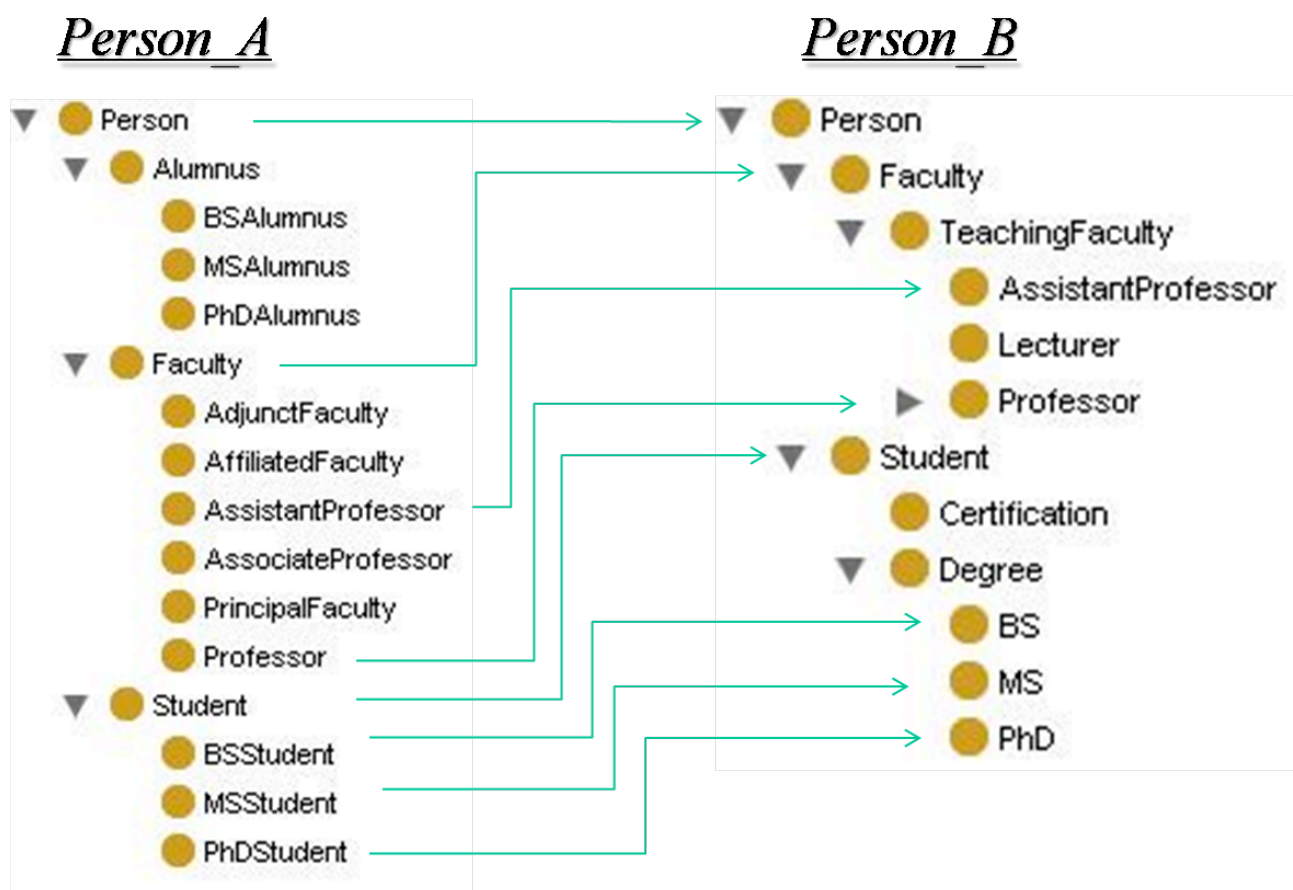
Person_A

Person
Alumnus
BSAlumnus
MSAlumnus
PhDAlumnus
Faculty
AdjunctFaculty
AffiliatedFaculty
AssistantProfessor
AssociateProfessor
PrincipalFaculty
Professor
Student
BSStudent
MSStudent
PhDStudent

Person_B

Person
Faculty
TeachingFaculty
AssistantProfessor
Lecturer
Professor
Student
Certification
Degree
BS
MS
PhD